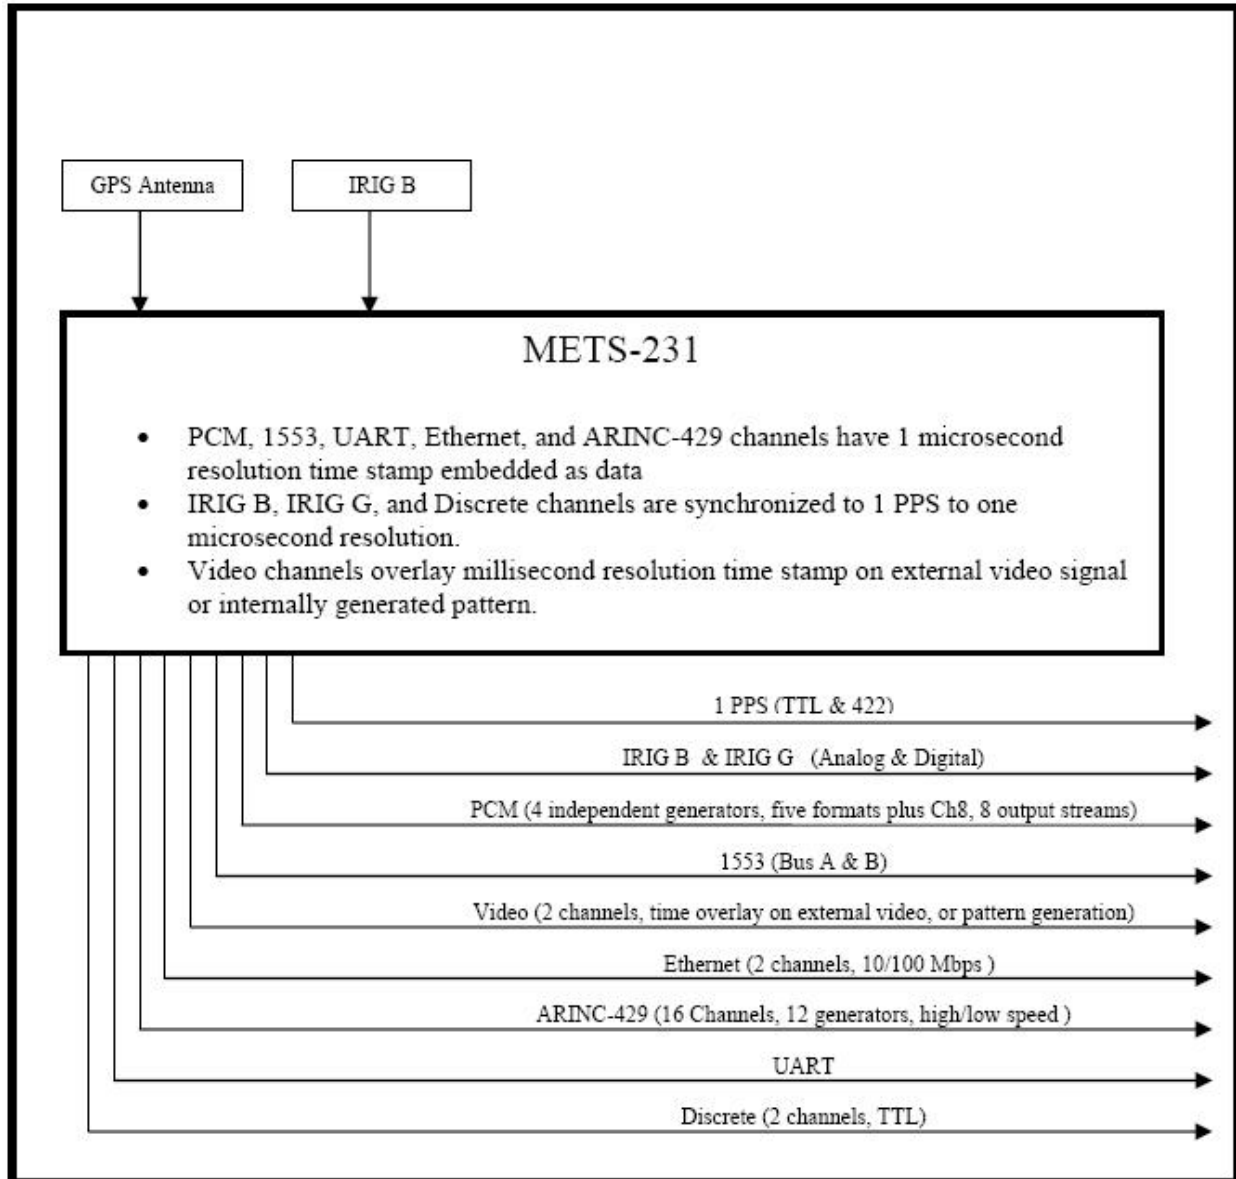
GPS Antenna

IRIG B

METS-231

- PCM, 1553, UART, Ethernet, and ARINC-429 channels have 1 microsecond resolution time stamp embedded as data
- IRIG B, IRIG G, and Discrete channels are synchronized to 1 PPS to one microsecond resolution.
- Video channels overlay millisecond resolution time stamp on external video signal or internally generated pattern.

1 PPS (TTL & 422)

IRIG B & IRIG G (Analog & Digital)

PCM (4 independent generators, five formats plus Ch8, 8 output streams)

1553 (Bus A & B)

Video (2 channels, time overlay on external video, or pattern generation)

Ethernet (2 channels, 10/100 Mbps )

ARINC-429 (16 Channels, 12 generators, high/low speed )

UART

Discrete (2 channels, TTL)